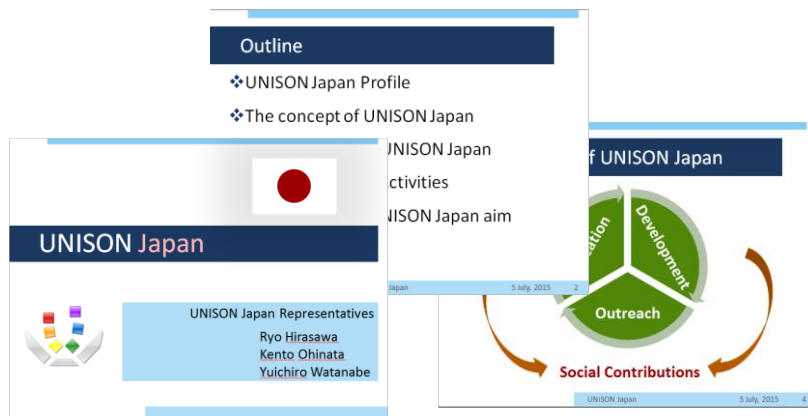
Outline

❖UNISON Japan Profile

❖The concept of UNISON Japan

UNISON Japan

ctivities

NISON Japan aim

Japan

5 July, 2015

2

f UNISON Japan

ation

Development

Outreach

Social Contributions

UNISON Japan

5 July, 2015

4

UNISON Japan

UNISON Japan Representatives

Ryo Hirasawa

Kento Ohinata

Yuichiro Watanabe